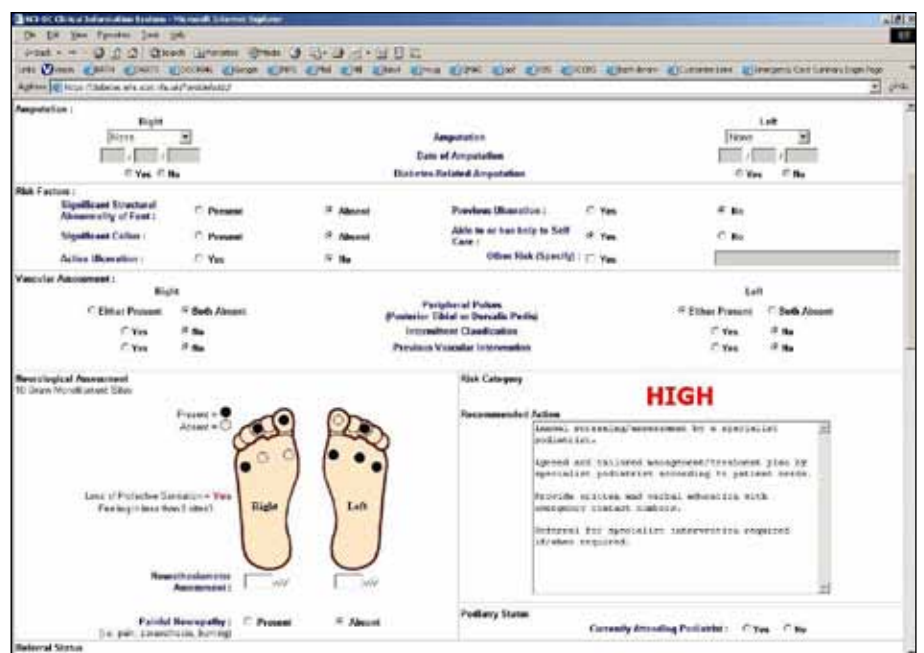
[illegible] - Microsoft Internet Explorer

Amputation :

Right

None

Amputation

Date of Amputation

Diabetes Related Amputation

Yes No

Left

None

Yes No

Risk Factors :

Significant Structural Abnormality of Foot : Present Absent

Previous Ulceration : Yes No

Significant Callus : Present Absent

Able to or has help to Self Care : Yes No

Active Ulceration : Yes No

Other Risk (Specify) : Yes

Vascular Assessment :

Right

Either Present Both Absent

Yes No

Yes No

Peripheral Pulses (Posterior Tibial or Dorsalis Pedis)

Intermittent Claudication

Previous Vascular Intervention

Left

Either Present Both Absent

Yes No

Yes No

Neurological Assessment

10 Gram Monofilament Sites

Present =

Absent =

Loss of Protective Sensation = Yes

Feeling in less than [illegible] sites?

Right

Left

Neurothesiometer Assessment : mV mV

Painful Neuropathy : Present Absent

(i.e. pain, paraesthesia, burning)

Risk Category

HIGH

Recommended Action

Annual screening/assessment by a specialist podiatrist.

Agreed and tailored management/treatment plan by specialist podiatrist according to patient needs.

Provide written and verbal education with emergency contact numbers.

Referral for specialist intervention required if/when required.

Podiatry Status

Currently Attending Podiatrist : Yes No

Referral Status